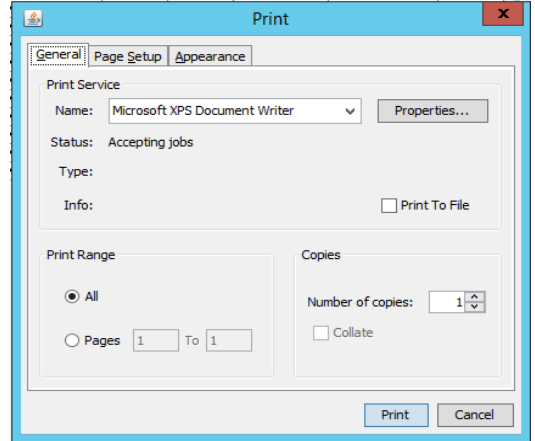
Print

General | Page Setup | Appearance

Print Service

Name: Microsoft XPS Document Writer

Properties...

Status: Accepting jobs

Type:

Info:

Print To File

Print Range

All

Pages 1 To 1

Copies

Number of copies: 1

Collate

Print

Cancel